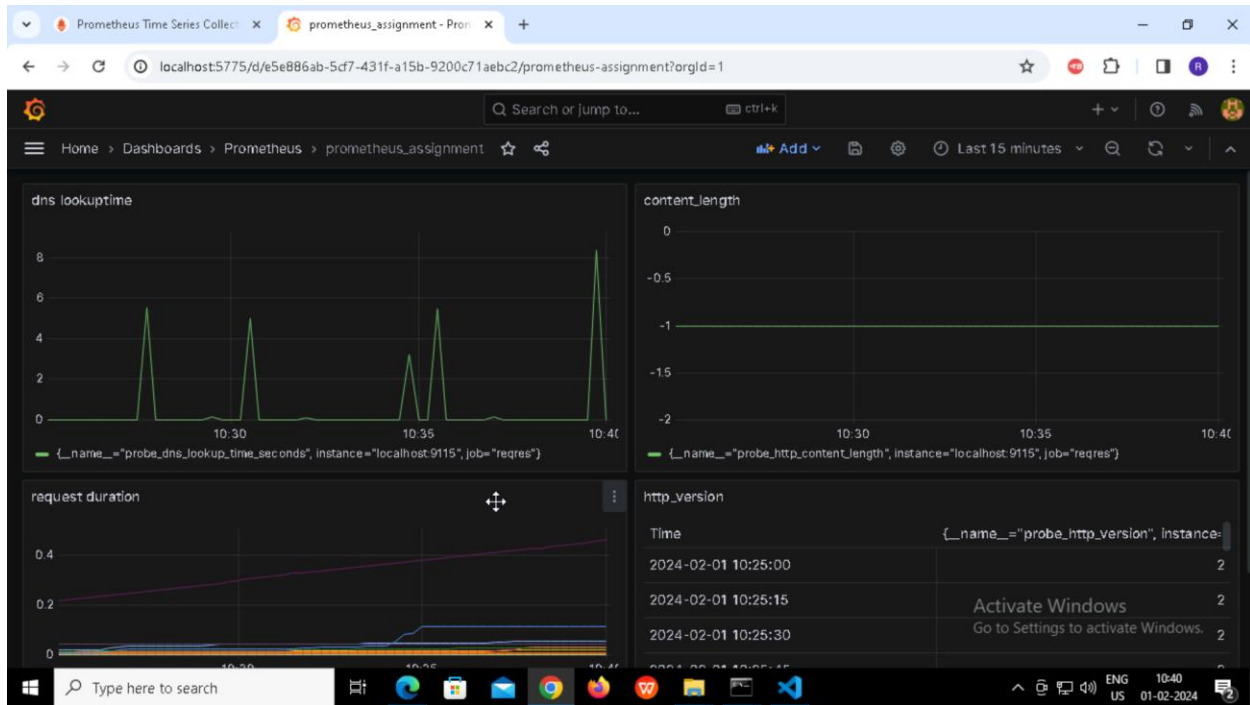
Prometheus Time Series Collect ×
prometheus_assignment - Prom ×
+

localhost:5775/d/e5e886ab-5cf7-431f-a15b-9200c71aebc2/prometheus-assignment?orgId=1

Search or jump to... ctrl+k

Home › Dashboards › Prometheus › prometheus_assignment

Add
Last 15 minutes

dns lookuptime

8
6
4
2
0
10:30
10:35
10:4(

{__name__="probe_dns_lookup_time_seconds", instance="localhost:9115", job="reqres"}

content_length

0
-0.5
-1
-1.5
-2
10:30
10:35
10:4(

{__name__="probe_http_content_length", instance="localhost:9115", job="reqres"}

request duration

0.4
0.2
0

http_version

| Time | {__name__="probe_http_version", instance= |
|---|---|
| 2024-02-01 10:25:00 | 2 |
| 2024-02-01 10:25:15 | 2 |
| 2024-02-01 10:25:30 | 2 |

Activate Windows
Go to Settings to activate Windows.

Type here to search

ENG US 10:40 01-02-2024